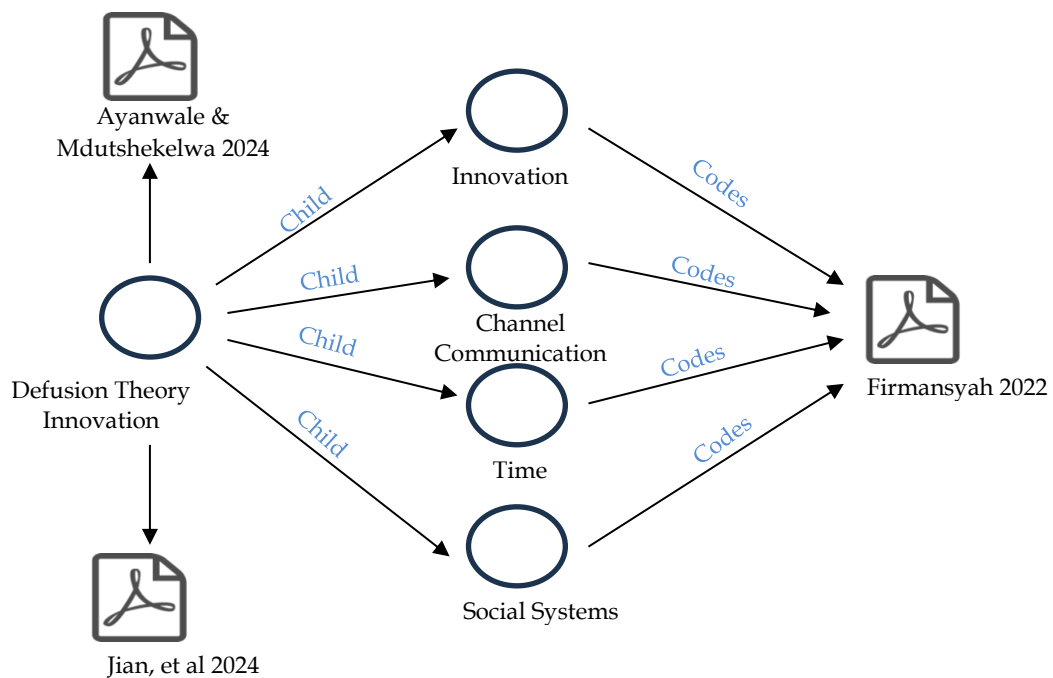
Ayanwale & Mdutshekelwa 2024

Child

Child

Child

Child

Defusion Theory Innovation

Jian, et al 2024

Innovation

Channel Communication

Time

Social Systems

Codes

Codes

Codes

Codes

Firmansyah 2022